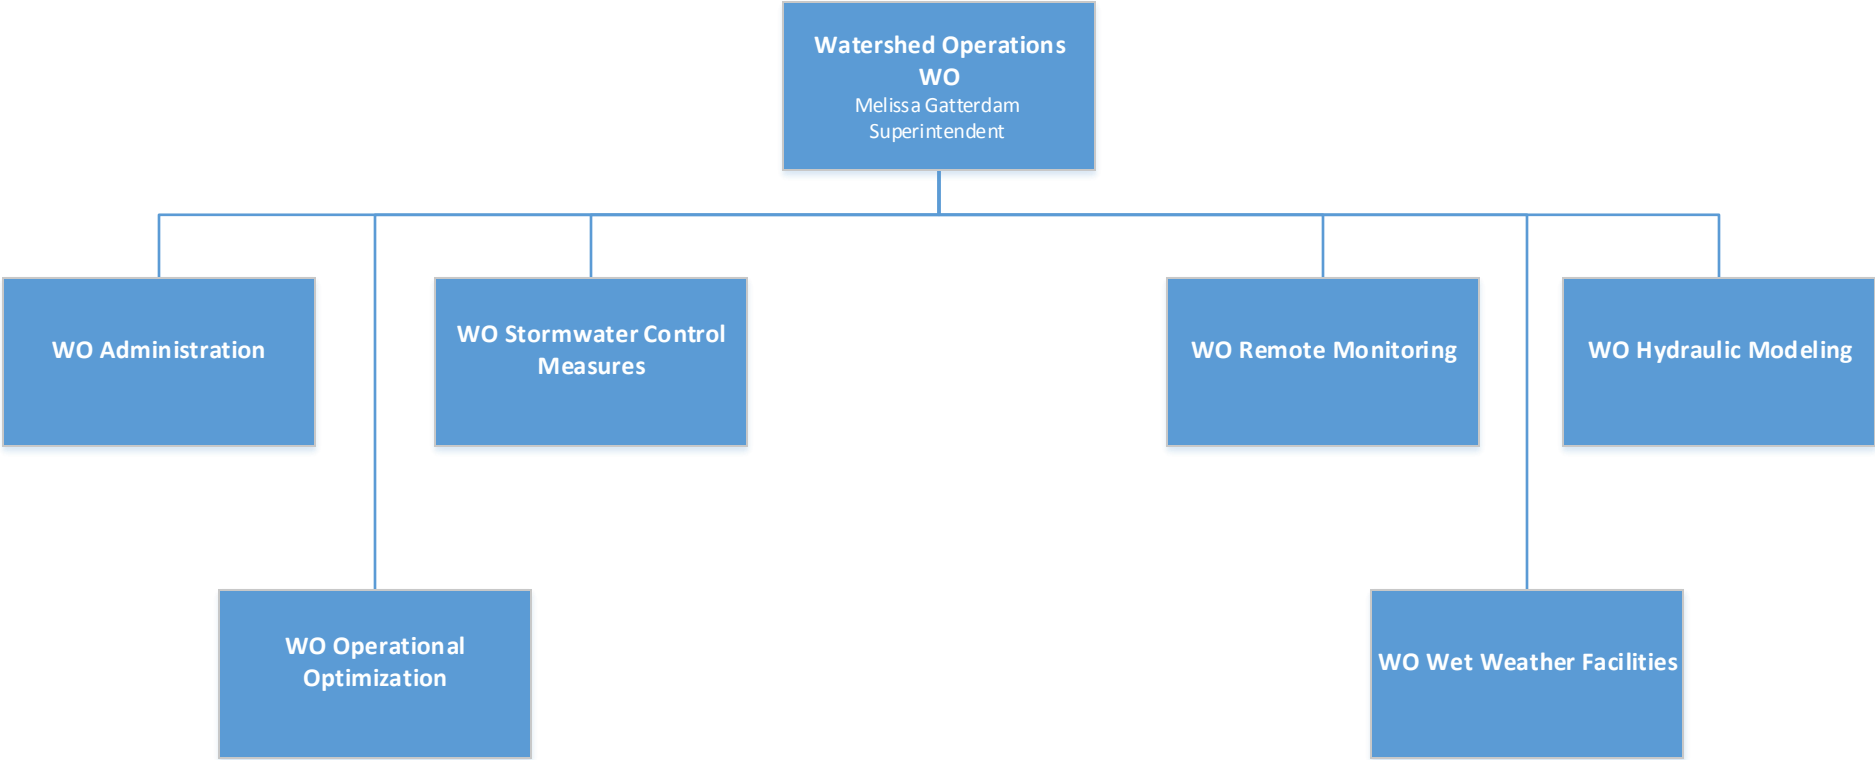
Watershed Operations
WO
Melissa Gatterdam
Superintendent

WO Administration

WO Stormwater Control Measures

WO Remote Monitoring

WO Hydraulic Modeling

WO Operational Optimization

WO Wet Weather Facilities